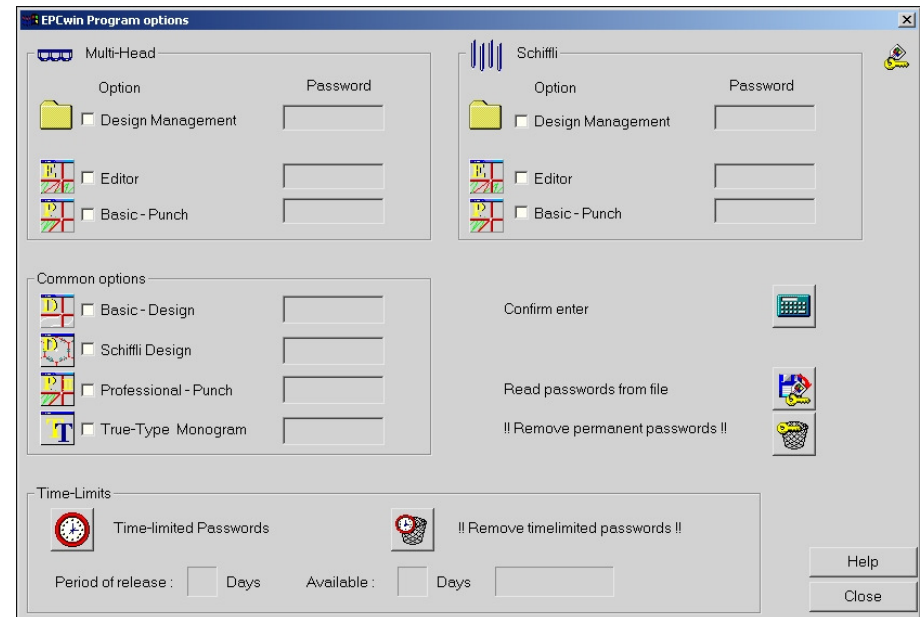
EPCwin Program options

Multi-Head

Option

Password

Design Management

Editor

Basic - Punch

Schiffli

Option

Password

Design Management

Editor

Basic - Punch

Common options

Basic - Design

Schiffli Design

Professional - Punch

True-Type Monogram

Confirm enter

Read passwords from file

!! Remove permanent passwords !!

Time-Limits

Time-limited Passwords

!! Remove timelimited passwords !!

Period of release : Days Available : Days

Help

Close